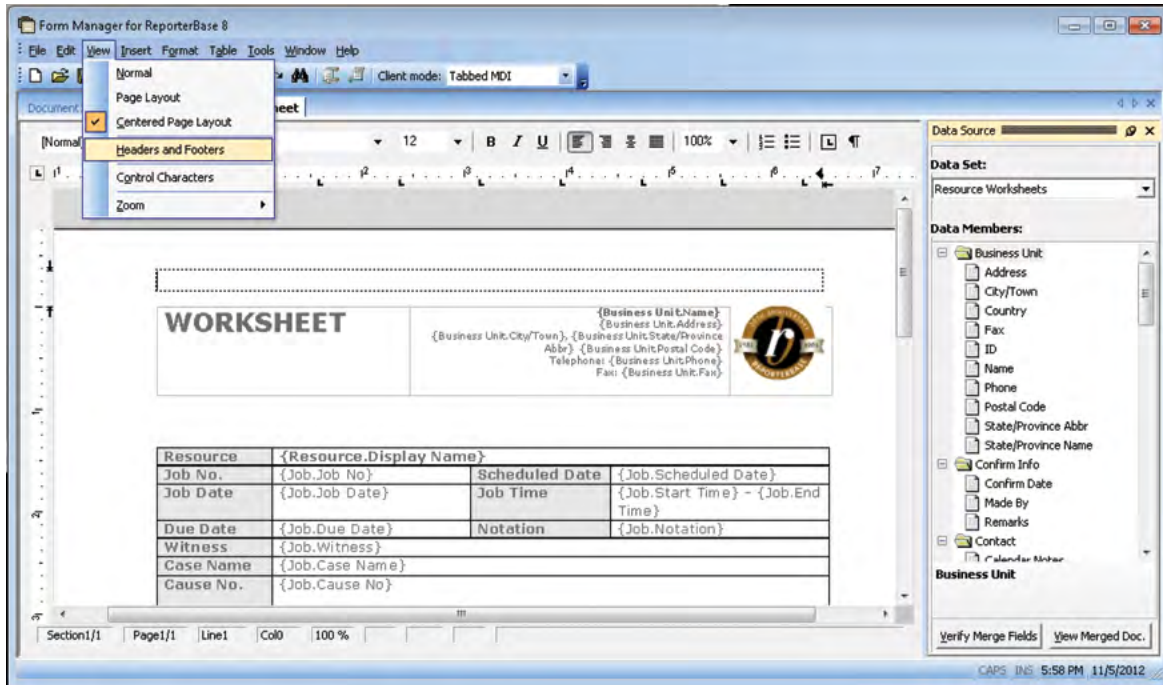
Form Manager for ReporterBase 8

File Edit View Insert Format Table Tools Window Help

Client mode: Tabbed MDI

Document

Normal
Page Layout
Centered Page Layout
Headers and Footers
Control Characters
Zoom

heet

[Normal] 12 B I U 100%

Data Source

Data Set:
Resource Worksheets

Data Members:
Business Unit
Address
City/Town
Country
Fax
ID
Name
Phone
Postal Code
State/Province Abbr
State/Province Name
Confirm Info
Confirm Date
Made By
Remarks
Contact
Calendar Notes

Business Unit

Verify Merge Fields | View Merged Doc.

WORKSHEET

{Business Unit.Name}
{Business Unit.Address}
{Business Unit.City/Town}, {Business Unit.State/Province Abbr} {Business Unit.Postal Code}
Telephone: {Business Unit.Phone}
Fax: {Business Unit.Fax}

| Resource | {Resource.Display Name} | | |
|---|---|---|---|
| Job No. | {Job.Job No} | Scheduled Date | {Job.Scheduled Date} |
| Job Date | {Job.Job Date} | Job Time | {Job.Start Time} - {Job.End Time} |
| Due Date | {Job.Due Date} | Notation | {Job.Notation} |
| Witness | {Job.Witness} | | |
| Case Name | {Job.Case Name} | | |
| Cause No. | {Job.Cause No} | | |

Section1/1 Page1/1 Line1 Col0 100 %

CAPS INS 5:58 PM 11/5/2012